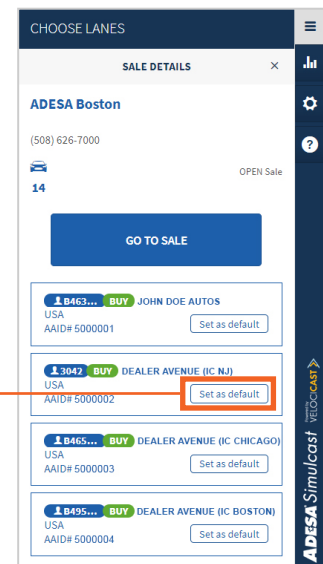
CHOOSE LANES

SALE DETAILS ×

ADESA Boston

(508) 626-7000

14

OPEN Sale

GO TO SALE

B463... BUY JOHN DOE AUTOS
USA
AAID# 5000001
Set as default

3042 BUY DEALER AVENUE (IC NJ)
USA
AAID# 5000002
Set as default

B465... BUY DEALER AVENUE (IC CHICAGO)
USA
AAID# 5000003
Set as default

B495... BUY DEALER AVENUE (IC BOSTON)
USA
AAID# 5000004
Set as default

?

ADESA Simulcast Powered by VELOCICAST